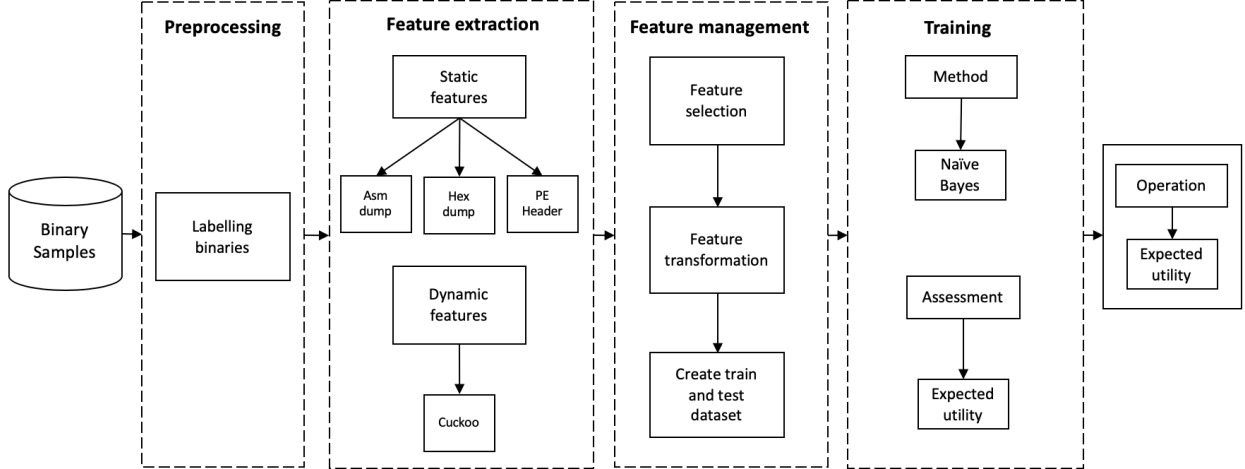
Binary Samples

Preprocessing

Labelling binaries

Feature extraction

Static features

Asm dump

Hex dump

PE Header

Dynamic features

Cuckoo

Feature management

Feature selection

Feature transformation

Create train and test dataset

Training

Method

Naïve Bayes

Assessment

Expected utility

Operation

Expected utility